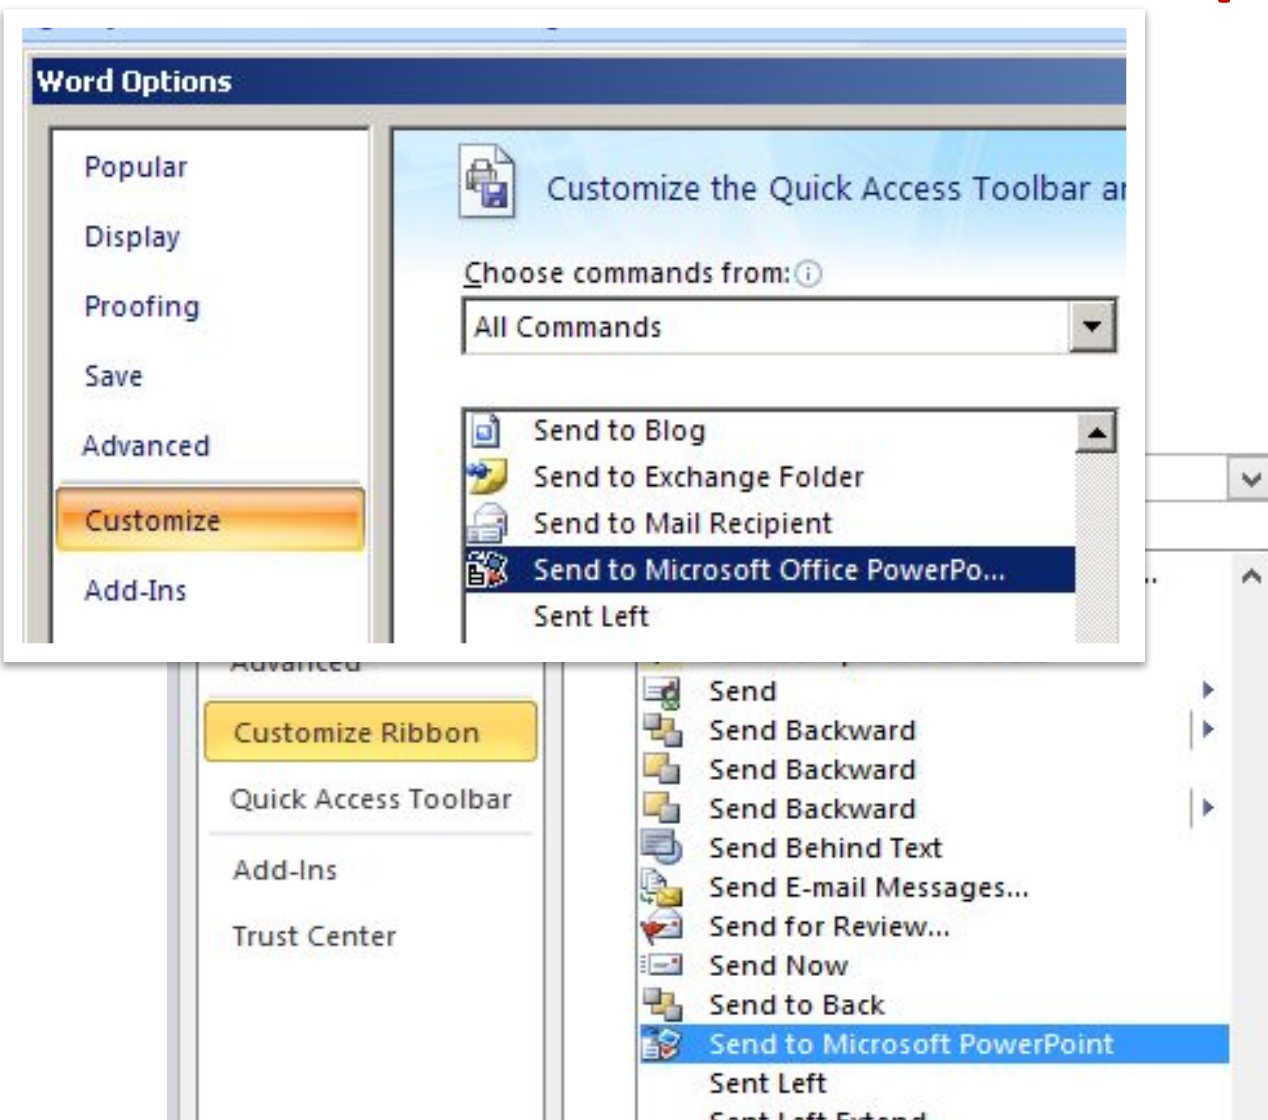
Word Options

Popular
Display
Proofing
Save
Advanced
Customize
Add-Ins

Customize the Quick Access Toolbar ar

Choose commands from:
All Commands

Send to Blog
Send to Exchange Folder
Send to Mail Recipient
Send to Microsoft Office PowerPo...
Sent Left

Advanced
Customize Ribbon
Quick Access Toolbar
Add-Ins
Trust Center

Send
Send Backward
Send Backward
Send Backward
Send Behind Text
Send E-mail Messages...
Send for Review...
Send Now
Send to Back
Send to Microsoft PowerPoint
Sent Left
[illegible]